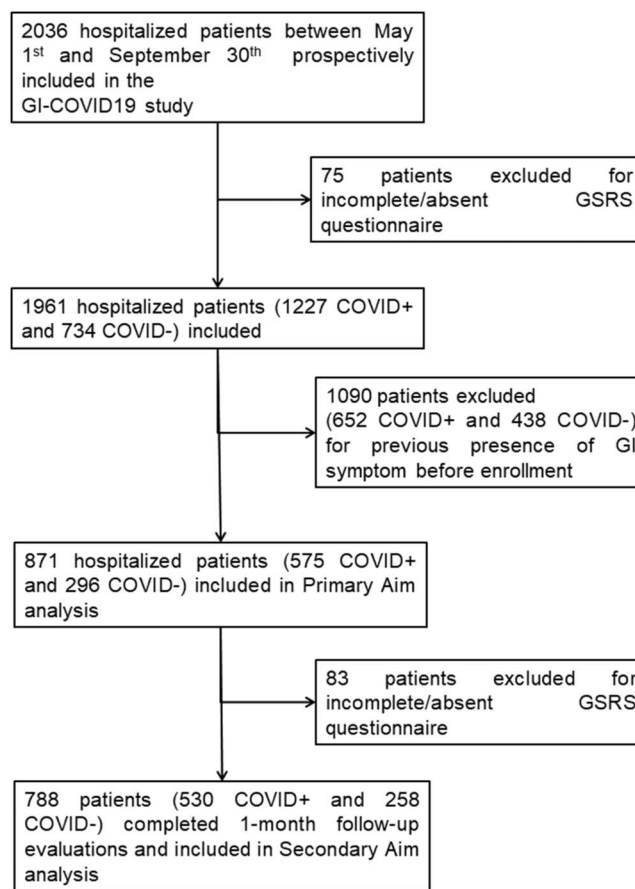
2036 hospitalized patients between May 1$^{st}$ and September 30$^{th}$ prospectively included in the GI-COVID19 study

75 patients excluded for incomplete/absent GSRS questionnaire

1961 hospitalized patients (1227 COVID+ and 734 COVID-) included

1090 patients excluded (652 COVID+ and 438 COVID-) for previous presence of GI symptom before enrollment

871 hospitalized patients (575 COVID+ and 296 COVID-) included in Primary Aim analysis

83 patients excluded for incomplete/absent GSRS questionnaire

788 patients (530 COVID+ and 258 COVID-) completed 1-month follow-up evaluations and included in Secondary Aim analysis